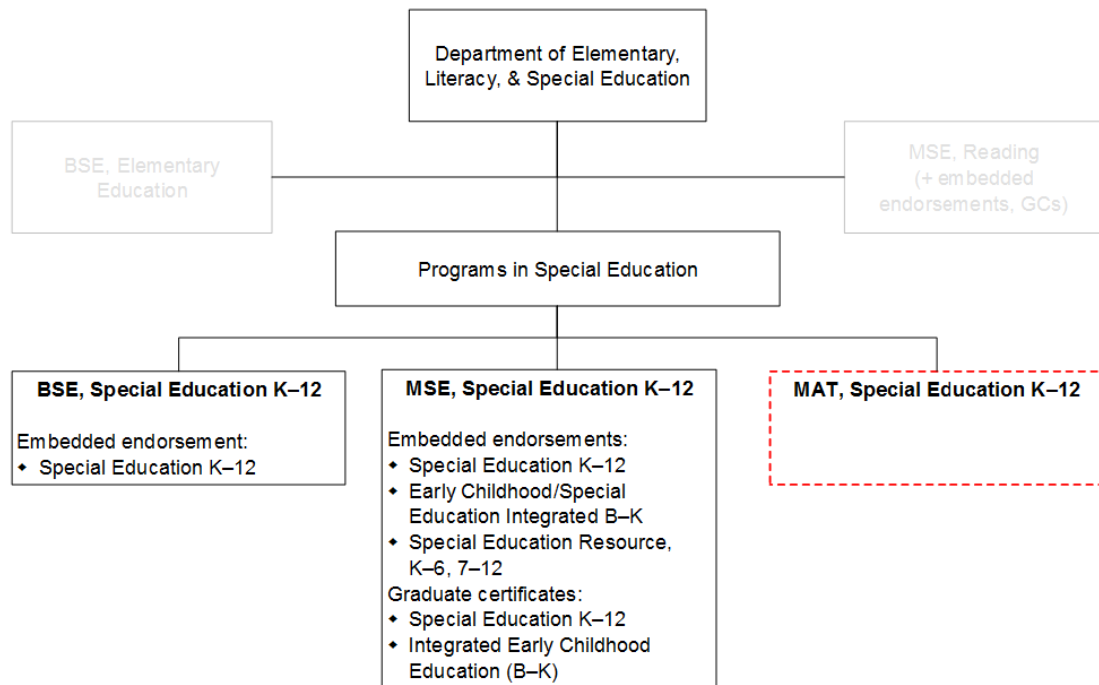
Department of Elementary, Literacy, & Special Education

BSE, Elementary Education

MSE, Reading (+ embedded endorsements, GCs)

Programs in Special Education

**BSE, Special Education K–12**

Embedded endorsement:
- Special Education K–12

**MSE, Special Education K–12**

Embedded endorsements:
- Special Education K–12
- Early Childhood/Special Education Integrated B–K
- Special Education Resource, K–6, 7–12

Graduate certificates:
- Special Education K–12
- Integrated Early Childhood Education (B–K)

**MAT, Special Education K–12**